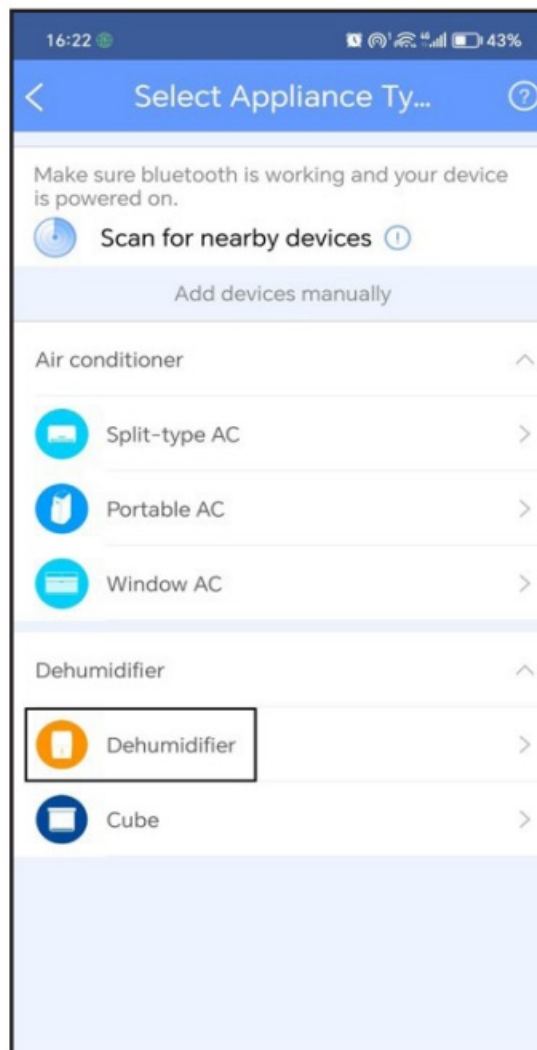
16:22

43%

Select Appliance Ty...

Make sure bluetooth is working and your device is powered on.

Scan for nearby devices

Add devices manually

Air conditioner

Split-type AC

Portable AC

Window AC

Dehumidifier

Dehumidifier

Cube